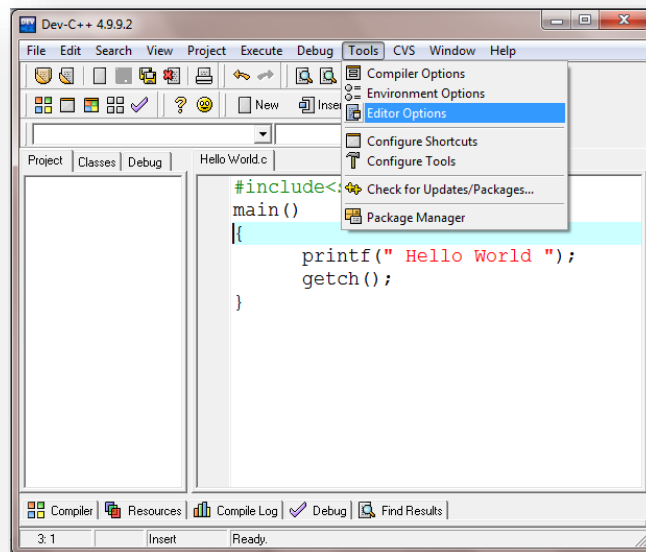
Dev-C++ 4.9.9.2

File Edit Search View Project Execute Debug Tools CVS Window Help

New Insert

Compiler Options
Environment Options
Editor Options
Configure Shortcuts
Configure Tools
Check for Updates/Packages...
Package Manager

Project Classes Debug

Hello World.c

#include<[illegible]
main()
{
printf(" Hello World ");
getch();
}

Compiler Resources Compile Log Debug Find Results

3: 1 Insert Ready.